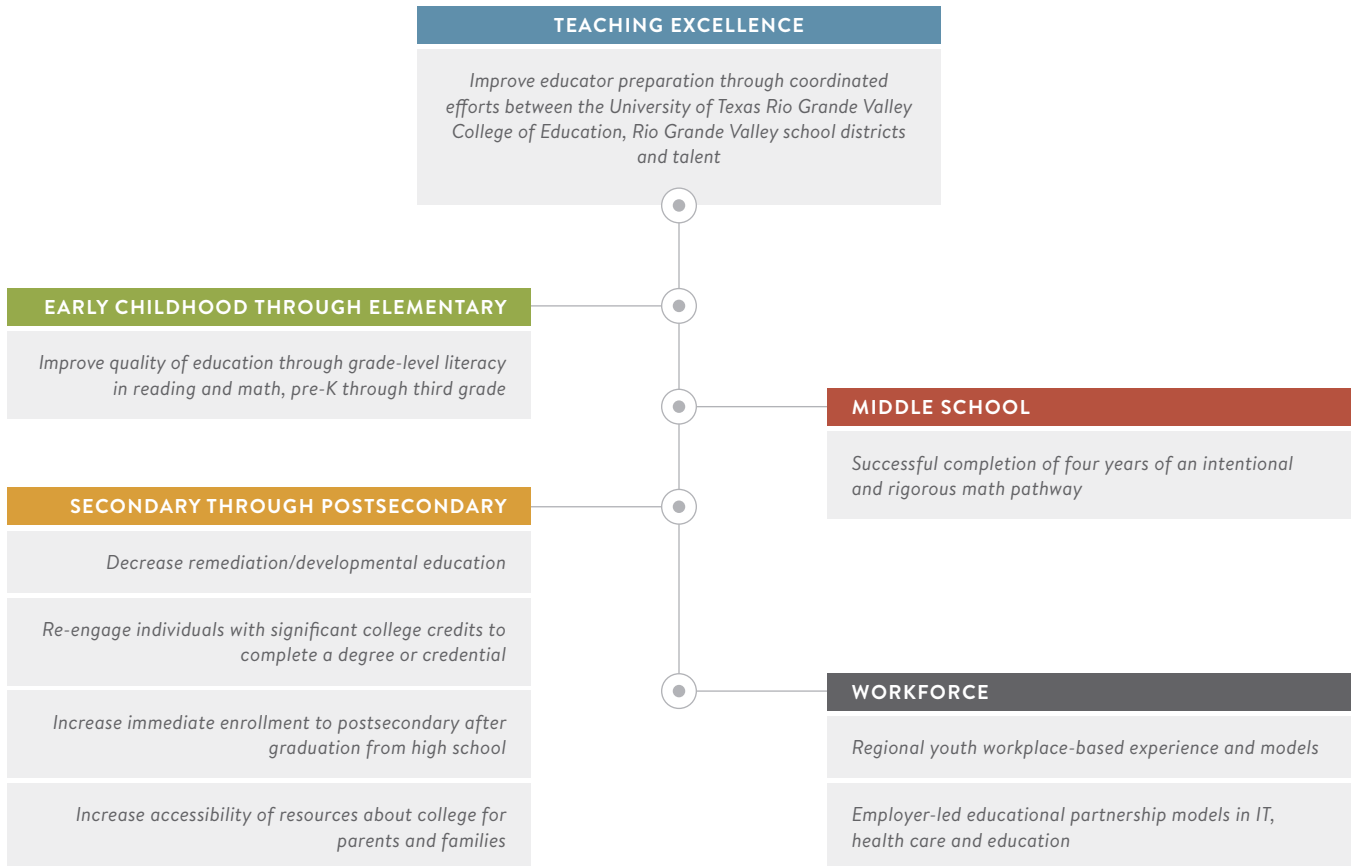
TEACHING EXCELLENCE

Improve educator preparation through coordinated efforts between the University of Texas Rio Grande Valley College of Education, Rio Grande Valley school districts and talent

EARLY CHILDHOOD THROUGH ELEMENTARY

Improve quality of education through grade-level literacy in reading and math, pre-K through third grade

MIDDLE SCHOOL

Successful completion of four years of an intentional and rigorous math pathway

SECONDARY THROUGH POSTSECONDARY

Decrease remediation/developmental education

Re-engage individuals with significant college credits to complete a degree or credential

Increase immediate enrollment to postsecondary after graduation from high school

Increase accessibility of resources about college for parents and families

WORKFORCE

Regional youth workplace-based experience and models

Employer-led educational partnership models in IT, health care and education